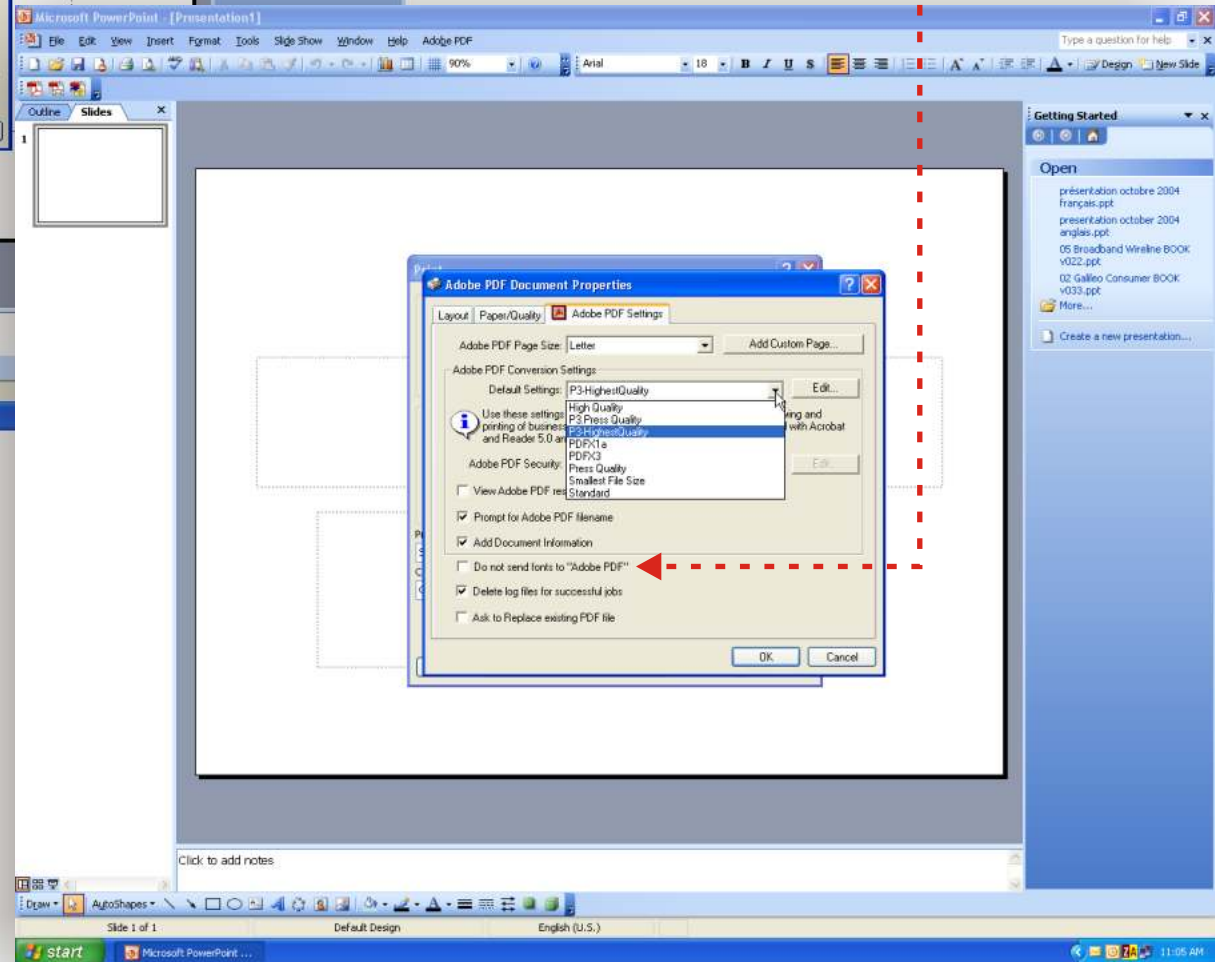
Microsoft PowerPoint - [Presentation1]

File Edit View Insert Format Tools Slide Show Window Help Adobe PDF

Type a question for help

90% Arial 18 B I U S Design New Slide

Outline Slides

1

Getting Started

Open

présentation octobre 2004 français.ppt
presentation october 2004 anglais.ppt
05 Broadband Wireline BOOK v022.ppt
02 Galileo Consumer BOOK v033.ppt
More...

Create a new presentation...

Adobe PDF Document Properties

Layout Paper/Quality Adobe PDF Settings

Adobe PDF Page Size: Letter Add Custom Page...

Adobe PDF Conversion Settings

Default Settings: P3-HighestQuality Edit...

High Quality
P3 Press Quality
P3-HighestQuality
PDFX1a
PDFX3
Press Quality
Smallest File Size
Standard

Use these settings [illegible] printing of business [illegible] and Reader 5.0 an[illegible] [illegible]ing and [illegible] with Acrobat

Adobe PDF Security: Edit...

View Adobe PDF res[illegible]

Prompt for Adobe PDF filename

Add Document Information

Do not send fonts to "Adobe PDF"

Delete log files for successful jobs

Ask to Replace existing PDF file

OK Cancel

Click to add notes

Draw AutoShapes

Slide 1 of 1 Default Design English (U.S.)

start Microsoft PowerPoint ... 11:05 AM